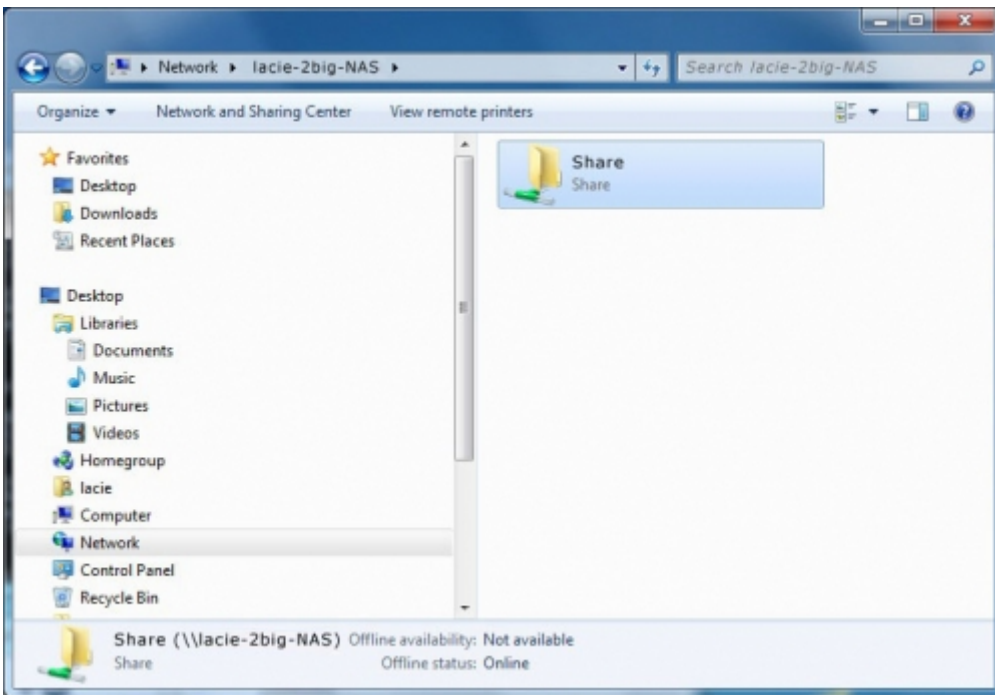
▸ Network ▸ lacie-2big-NAS ▸

Search lacie-2big-NAS

Organize ▾ Network and Sharing Center View remote printers

Favorites
Desktop
Downloads
Recent Places

Desktop
Libraries
Documents
Music
Pictures
Videos
Homegroup
lacie
Computer
Network
Control Panel
Recycle Bin

Share
Share

Share (\\lacie-2big-NAS) Offline availability: Not available
Share Offline status: Online